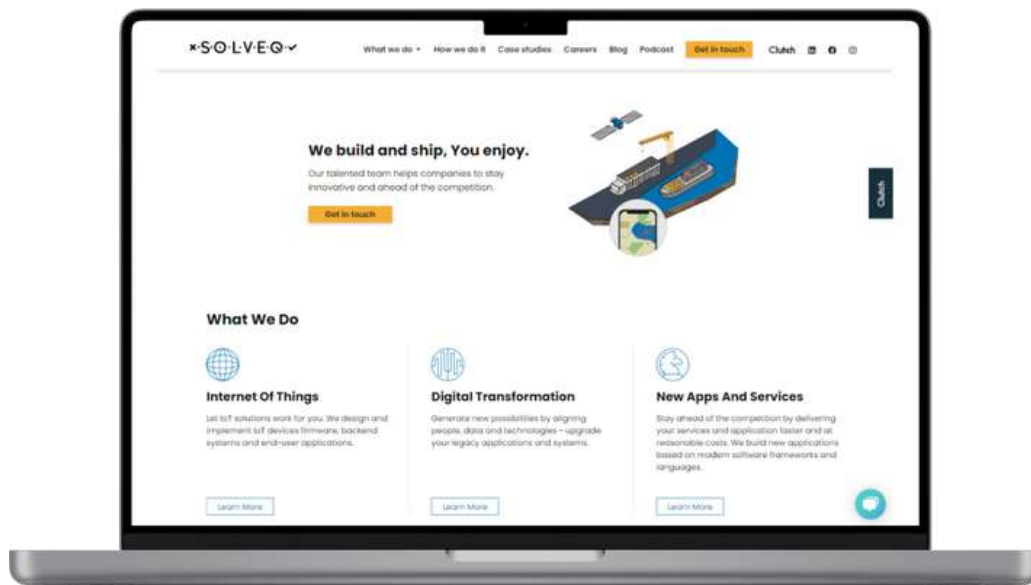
×S·O·L·V·E·Q·✓

What we do ▾ How we do it Case studies Careers Blog Podcast Get in touch Clutch

We build and ship, You enjoy.

Our talented team helps companies to stay innovative and ahead of the competition.

Get in touch

Clutch

What We Do

Internet Of Things

Let IoT solutions work for you. We design and implement IoT devices firmware, backend systems and end-user applications.

Learn More

Digital Transformation

Generate new possibilities by aligning people, data and technologies – upgrade your legacy applications and systems.

Learn More

New Apps And Services

Stay ahead of the competition by delivering your services and application faster and at reasonable costs. We build new applications based on modern software frameworks and languages.

Learn More